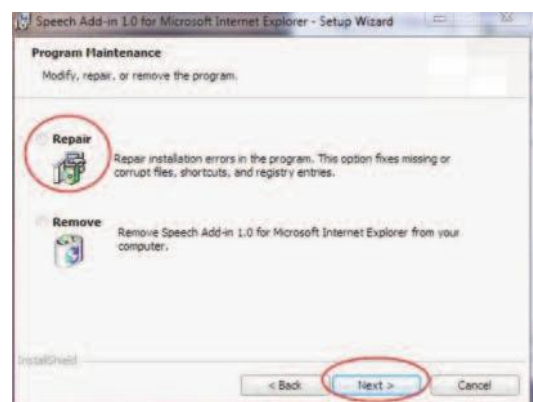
Speech Add-in 1.0 for Microsoft Internet Explorer - Setup Wizard

Program Maintenance

Modify, repair, or remove the program.

Repair

Repair installation errors in the program. This option fixes missing or corrupt files, shortcuts, and registry entries.

Remove

Remove Speech Add-in 1.0 for Microsoft Internet Explorer from your computer.

InstallShield

< Back

Next >

Cancel